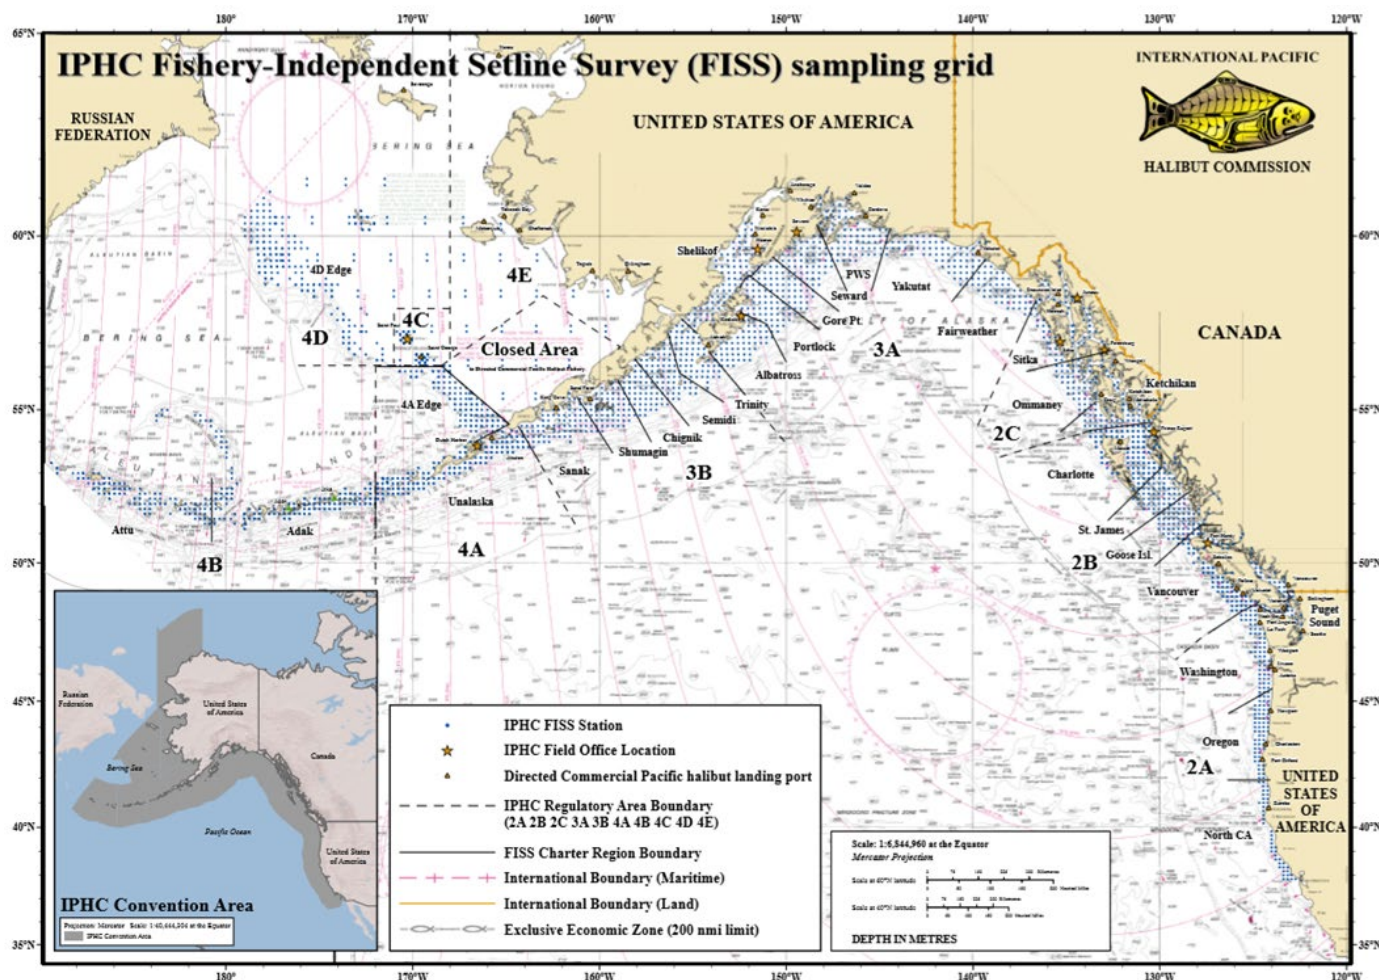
IPHC Fishery-Independent Setline Survey (FISS) sampling grid

INTERNATIONAL PACIFIC
HALIBUT COMMISSION

180°
170°W
160°W
150°W
140°W
130°W
120°W

65°N
60°N
55°N
50°N
45°N
40°N
35°N

RUSSIAN FEDERATION

UNITED STATES OF AMERICA

CANADA

BERING SEA

4D Edge
4D
4C
4E
Closed Area
4A Edge
Shelikof
PWS
Seward
Yakutat
Gore Pt.
Portlock
3A
Fairweather
Sitka
Albatross
Trinity
Semidi
Chignik
Shumagin
Sanak
3B
Ommaney
Ketchikan
2C
Charlotte
St. James
Goose Isl.
2B
Vancouver
Puget Sound
Washington
Oregon
2A
North CA
UNITED STATES OF AMERICA
Unalaska
Attu
Adak
4B
4A

Russian Federation
United States of America
Canada
Bering Sea
Pacific Ocean
United States of America
IPHC Convention Area
Projection: Mercator Scale: 1:40,444,304 at the Equator
IPHC Convention Area

IPHC FISS Station
IPHC Field Office Location
Directed Commercial Pacific halibut landing port
IPHC Regulatory Area Boundary (2A 2B 2C 3A 3B 4A 4B 4C 4D 4E)
FISS Charter Region Boundary
International Boundary (Maritime)
International Boundary (Land)
Exclusive Economic Zone (200 nmi limit)

Scale: 1:6,844,960 at the Equator
Mercator Projection
DEPTH IN METRES

180°
170°W
160°W
150°W
140°W
130°W
120°W